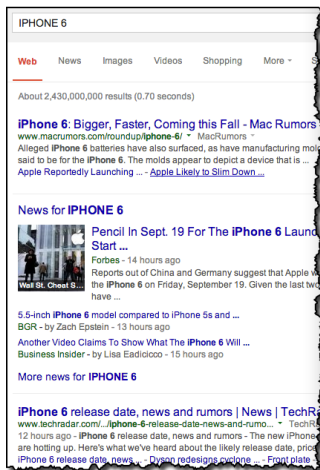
IPHONE 6

Web News Images Videos Shopping More

About 2,430,000,000 results (0.70 seconds)

iPhone 6: Bigger, Faster, Coming this Fall - Mac Rumors
www.macrumors.com/roundup/iphone-6/ MacRumors
Alleged iPhone 6 batteries have also surfaced, as have manufacturing mol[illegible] said to be for the iPhone 6. The molds appear to depict a device that is ...
Apple Reportedly Launching ... - Apple Likely to Slim Down ...

News for IPHONE 6

Pencil In Sept. 19 For The iPhone 6 Laun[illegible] Start ...
Forbes - 14 hours ago
Reports out of China and Germany suggest that Apple w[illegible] the iPhone 6 on Friday, September 19. Given the last tw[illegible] have ...
Wall St. Cheat S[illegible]

5.5-inch iPhone 6 model compared to iPhone 5s and ...
BGR - by Zach Epstein - 13 hours ago
Another Video Claims To Show What The iPhone 6 Will ...
Business Insider - by Lisa Eadicicco - 15 hours ago

More news for IPHONE 6

iPhone 6 release date, news and rumors | News | TechR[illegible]
www.techradar.com/.../iphone-6-release-date-news-and-rumo... TechR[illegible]
12 hours ago - iPhone 6 release date, news and rumors - The new iPhon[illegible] are hotting up. Here's what we've heard about the likely release date, pric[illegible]
iPhone 6 release date, news ... - Dyson redesigns cyclone ... - Front plate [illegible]